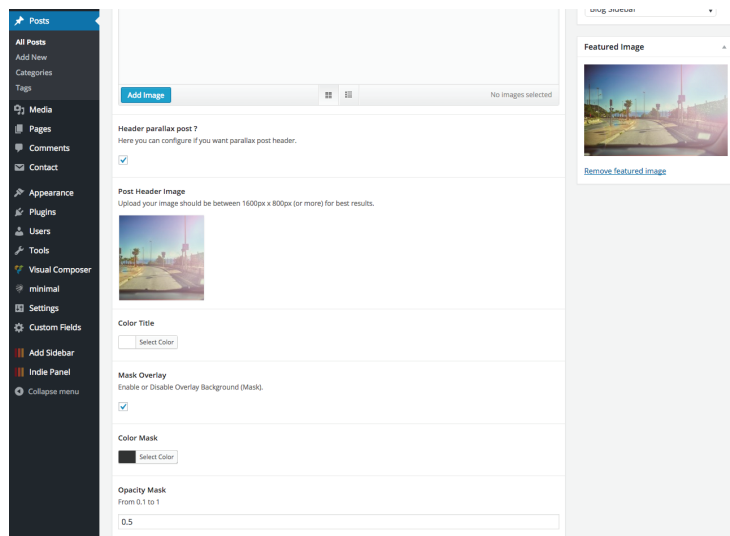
Posts
All Posts
Add New
Categories
Tags
Media
Pages
Comments
Contact
Appearance
Plugins
Users
Tools
Visual Composer
minimal
Settings
Custom Fields
Add Sidebar
Indie Panel
Collapse menu

Add Image
No images selected

Header parallax post ?
Here you can configure if you want parallax post header.

Post Header Image
Upload your image should be between 1600px x 800px (or more) for best results.

Color Title
Select Color

Mask Overlay
Enable or Disable Overlay Background (Mask).

Color Mask
Select Color

Opacity Mask
From 0.1 to 1
0.5

Blog Sidebar

Featured Image
Remove featured image